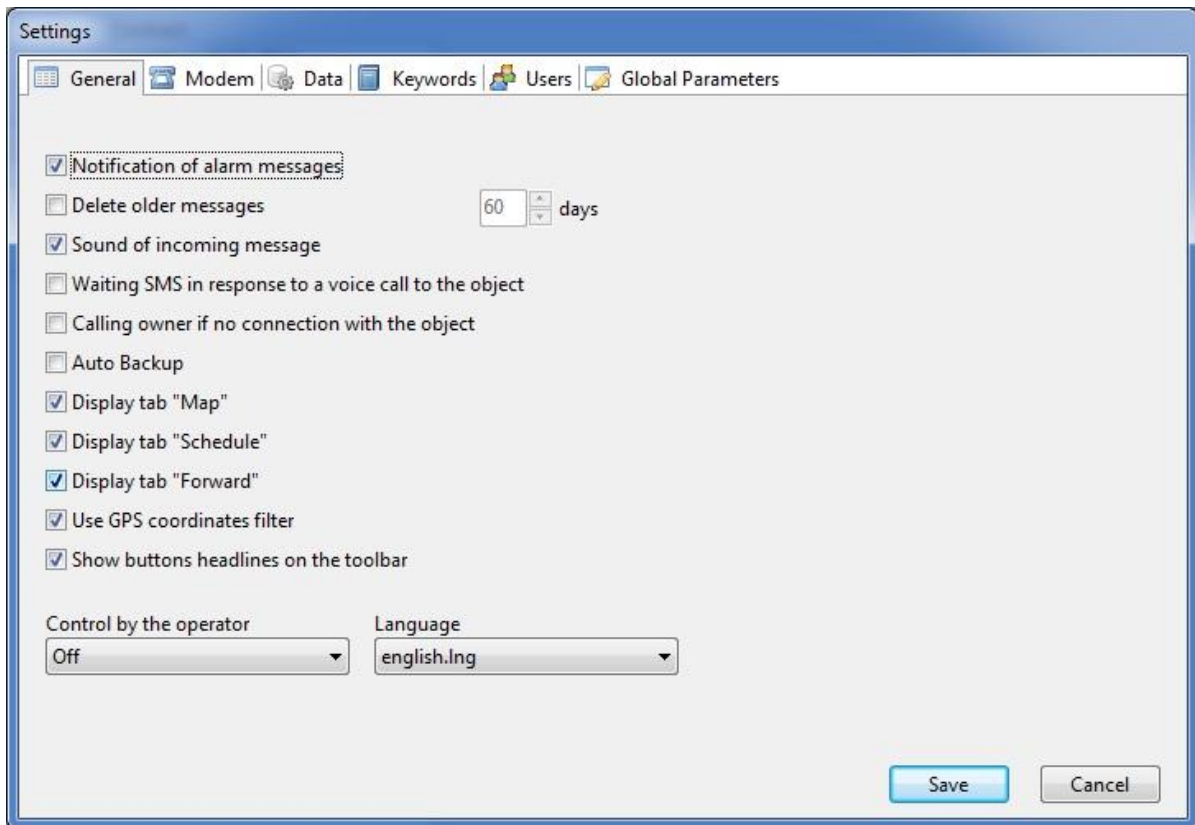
Settings

General | Modem | Data | Keywords | Users | Global Parameters

Notification of alarm messages

Delete older messages 60 days

Sound of incoming message

Waiting SMS in response to a voice call to the object

Calling owner if no connection with the object

Auto Backup

Display tab "Map"

Display tab "Schedule"

Display tab "Forward"

Use GPS coordinates filter

Show buttons headlines on the toolbar

Control by the operator
Off

Language
english.lng

Save Cancel